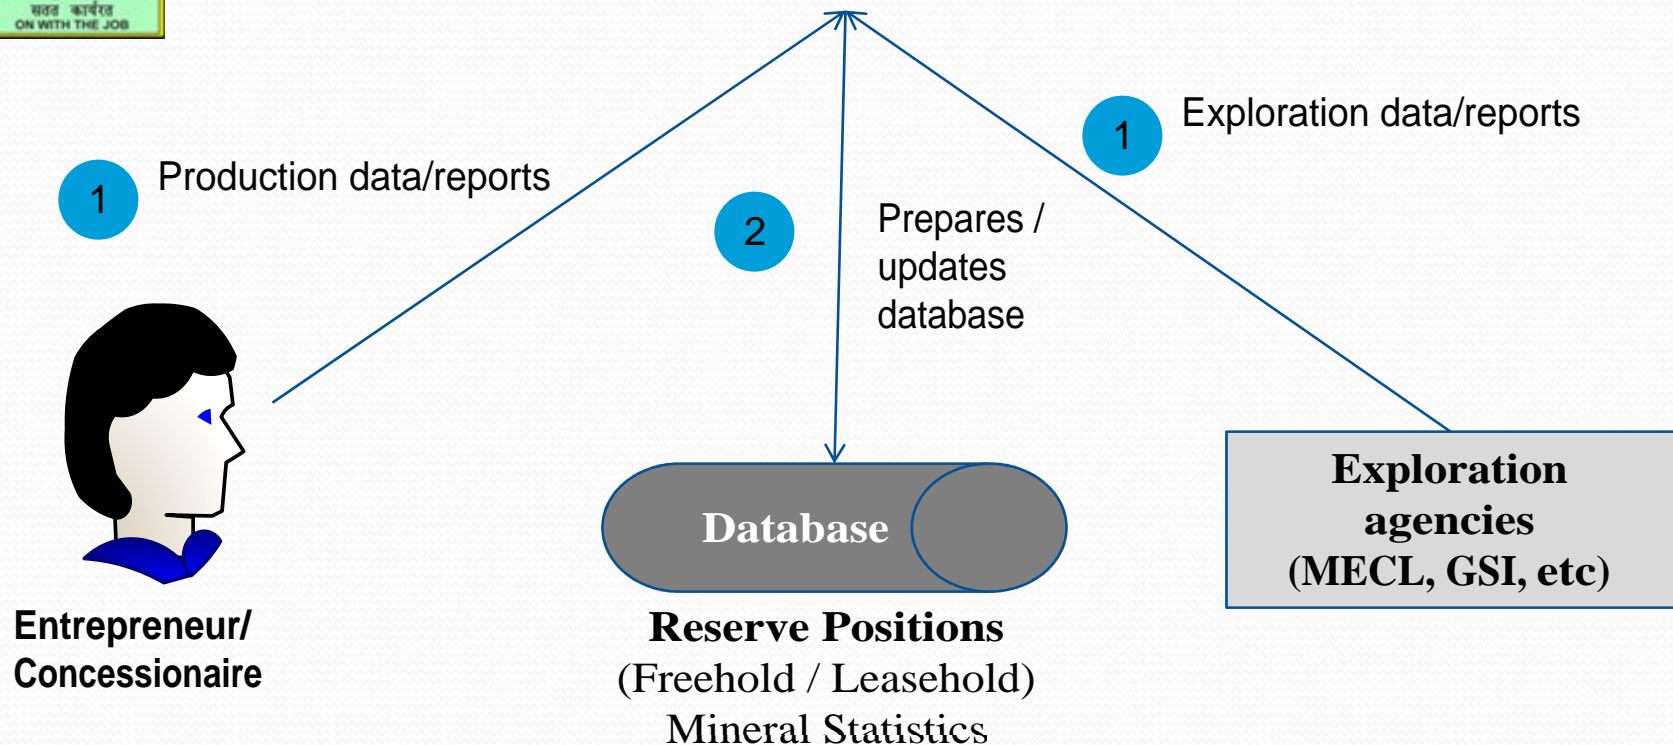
सतत कार्यरत
ON WITH THE JOB

1 Production data/reports

2 Prepares / updates database

1 Exploration data/reports

Entrepreneur/ Concessionaire

Database

Reserve Positions
(Freehold / Leasehold)
Mineral Statistics

Exploration agencies (MECL, GSI, etc)